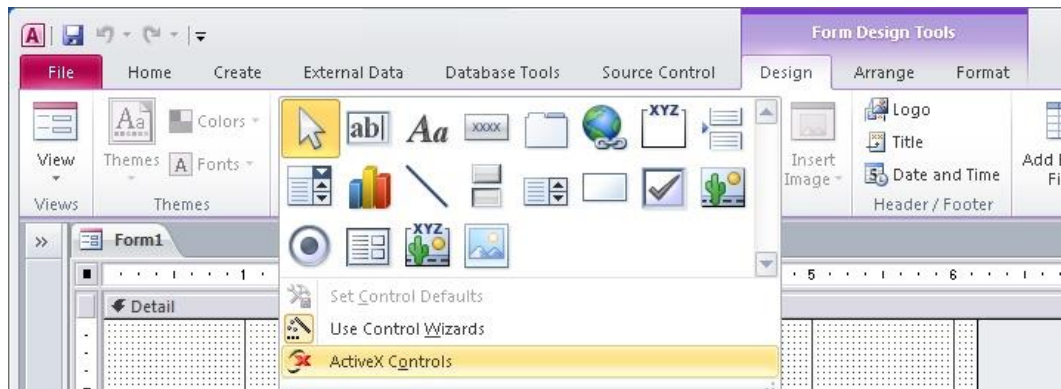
Form Design Tools

File Home Create External Data Database Tools Source Control Design Arrange Format

View
Views

Aa
Themes
Colors
A Fonts
Themes

ab| Aa XXXX XYZ

XYZ

Set Control Defaults
Use Control Wizards
ActiveX Controls

Insert Image

Logo
Title
Date and Time
Header / Footer

Add
Fi

»
Form1

1
5
6

Detail